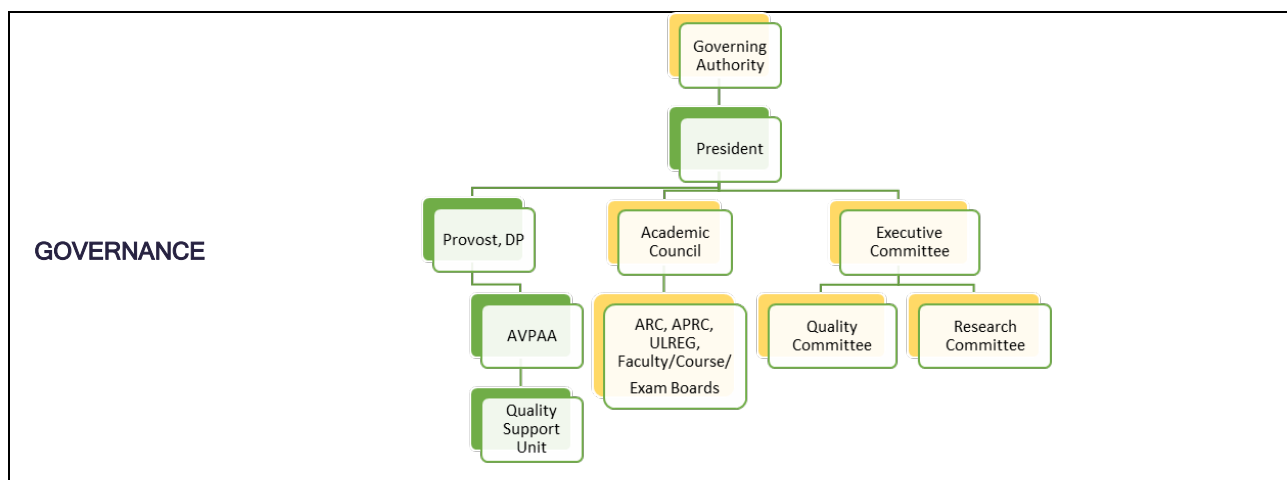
GOVERNANCE

Governing Authority

President

Provost, DP

Academic Council

Executive Committee

AVPAA

ARC, APRC, ULREG, Faculty/Course/ Exam Boards

Quality Committee

Research Committee

Quality Support Unit